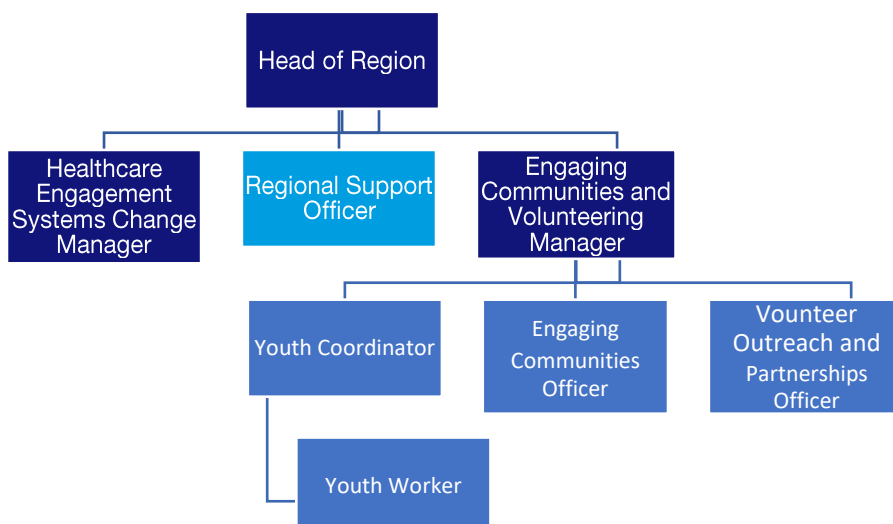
Head of Region

Healthcare Engagement Systems Change Manager

Regional Support Officer

Engaging Communities and Volunteering Manager

Youth Coordinator

Engaging Communities Officer

Vounteer Outreach and Partnerships Officer

Youth Worker